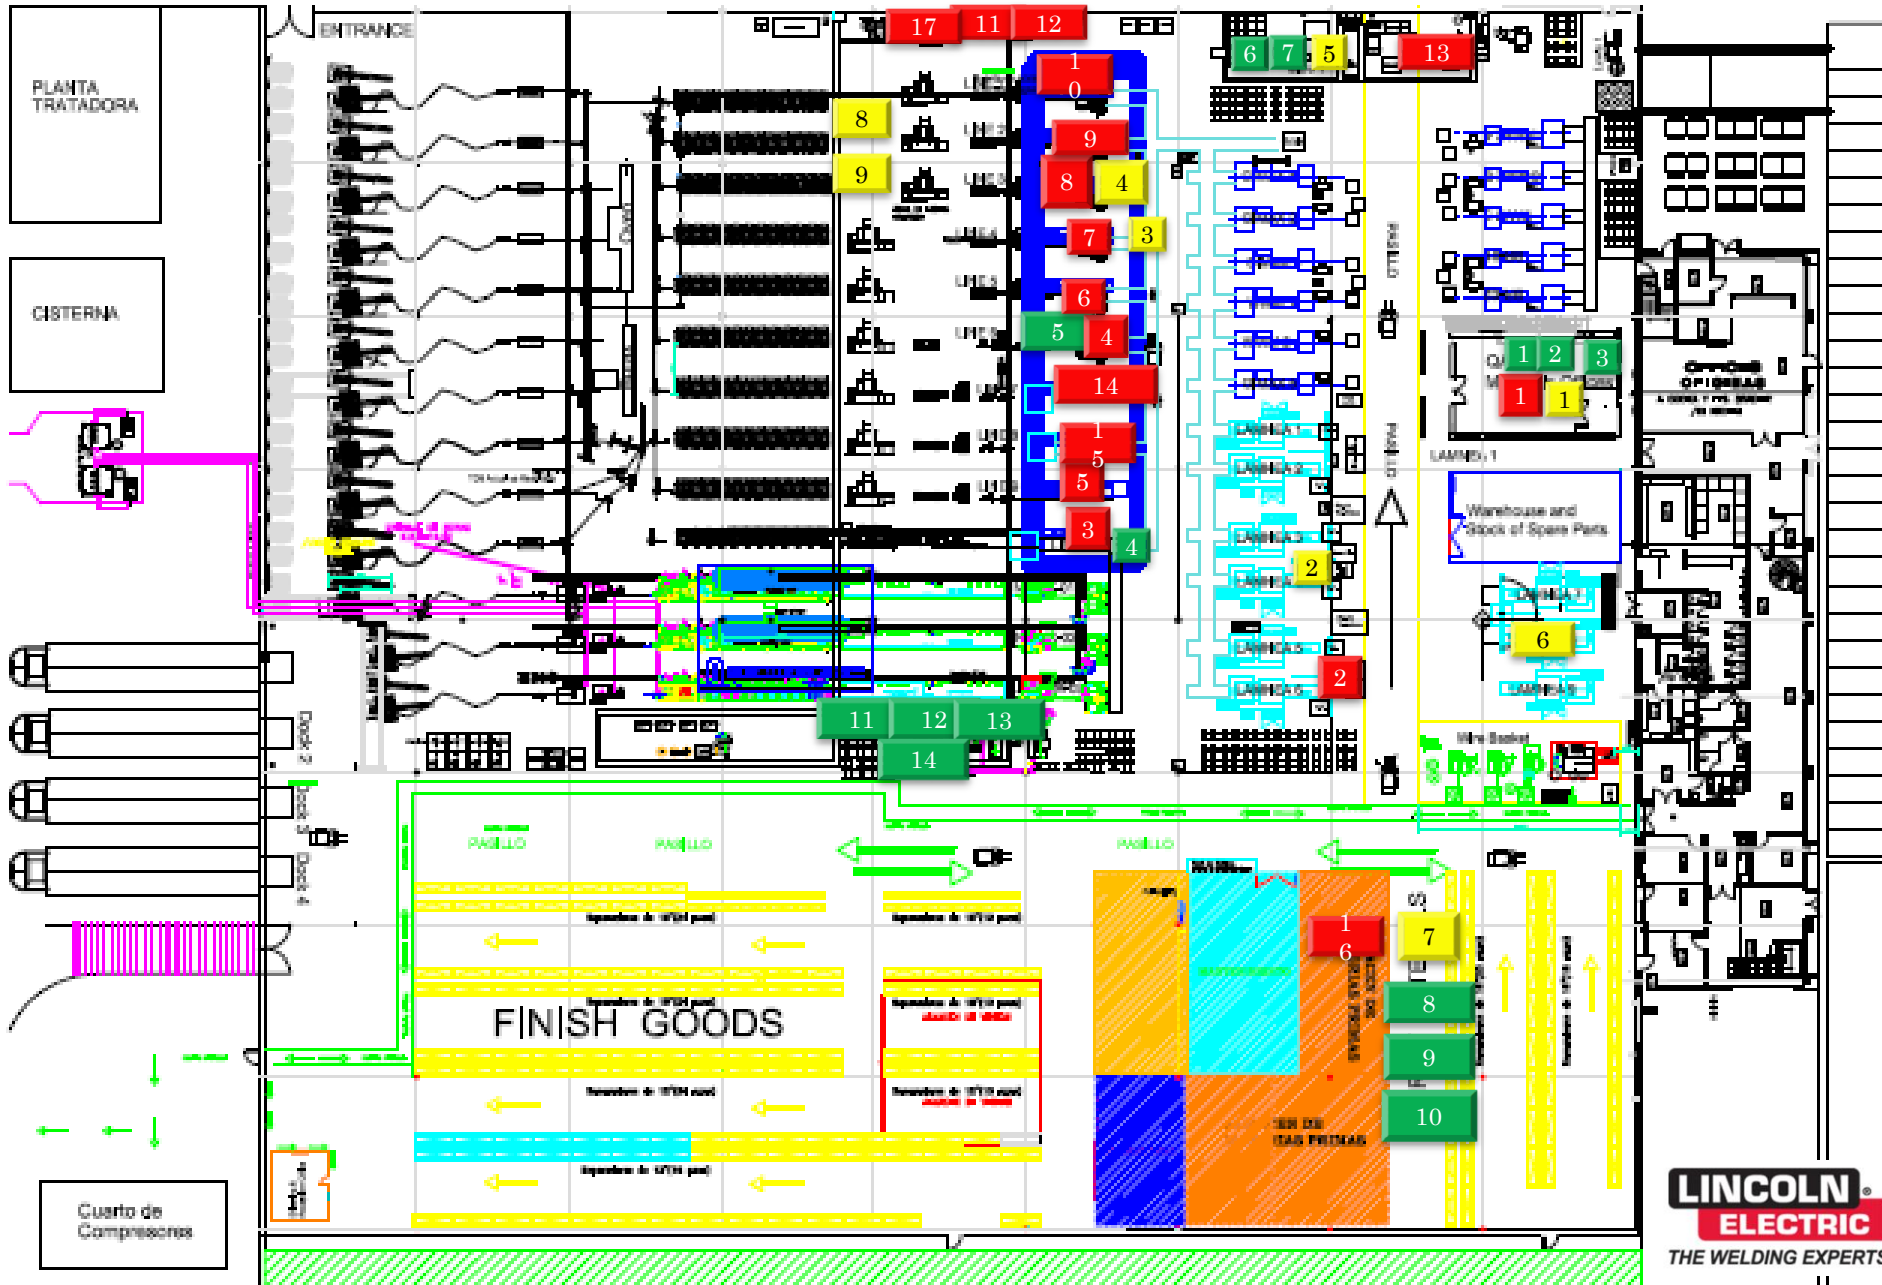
PLANTA TRATADORA

CISTERNA

ENTRANCE

17 11 12

6 7 5 13

1
0

8

9

9

8 4

7 3

6

5 4

14

1
5

5

3 4

2

6

2

11 12 13

14

1 2 3

1 1

Warehouse and Stock of Spare Parts

Wire Basket

PASILLO

PASILLO

PASILLO

FINISH GOODS

1
6

7

8

9

10

Cuarto de Compresores

LINCOLN ELECTRIC
THE WELDING EXPERTS